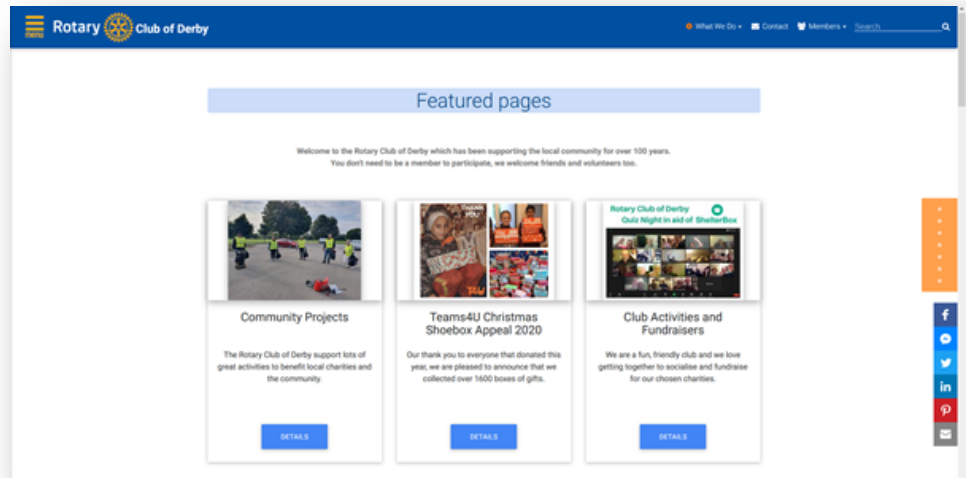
menu Rotary Club of Derby

What We Do ▾ Contact Members ▾ Search

Featured pages

Welcome to the Rotary Club of Derby which has been supporting the local community for over 100 years. You don't need to be a member to participate, we welcome friends and volunteers too.

THANK YOU

Rotary Club of Derby Quiz Night in aid of ShelterBox

Community Projects

The Rotary Club of Derby support lots of great activities to benefit local charities and the community.

DETAILS

Teams4U Christmas Shoebox Appeal 2020

Our thank you to everyone that donated this year, we are pleased to announce that we collected over 1600 boxes of gifts.

DETAILS

Club Activities and Fundraisers

We are a fun, friendly club and we love getting together to socialise and fundraise for our chosen charities.

DETAILS